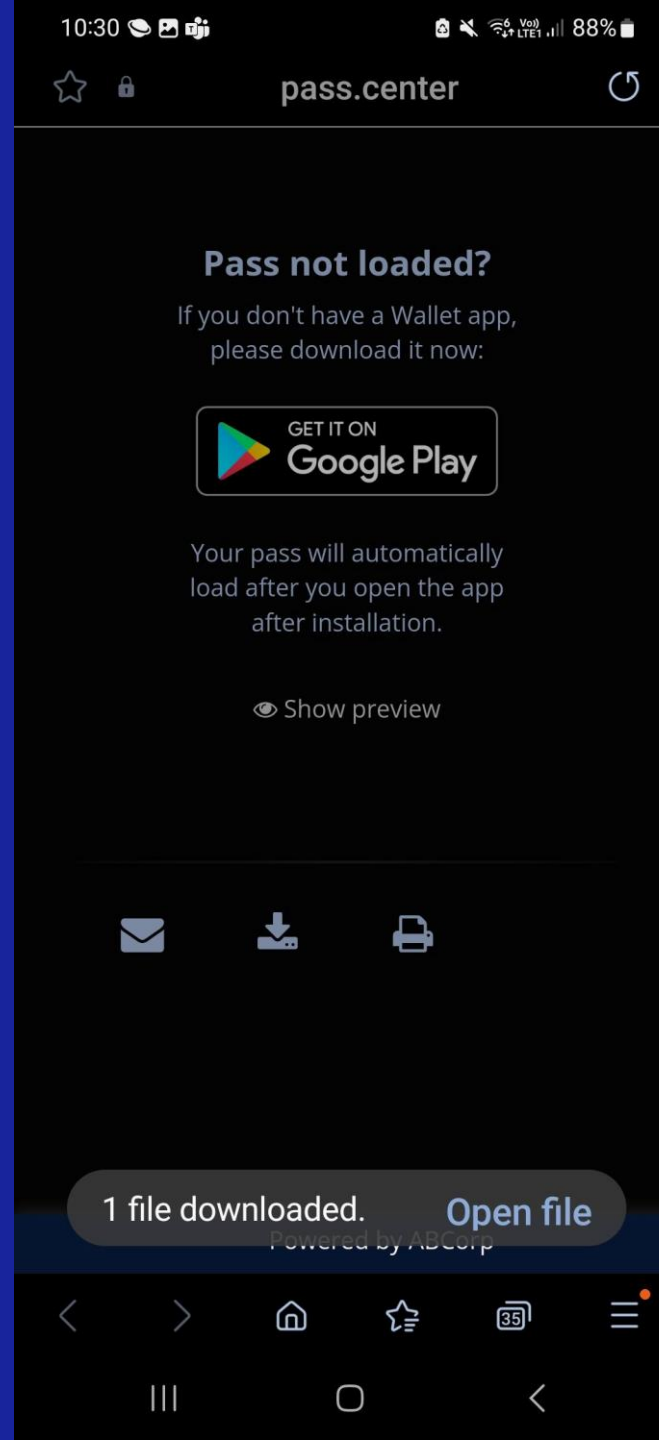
10:30 88%

pass.center

Pass not loaded?

If you don't have a Wallet app, please download it now:

GET IT ON
Google Play

Your pass will automatically load after you open the app after installation.

Show preview

1 file downloaded. Open file

Powered by ABCorp

35